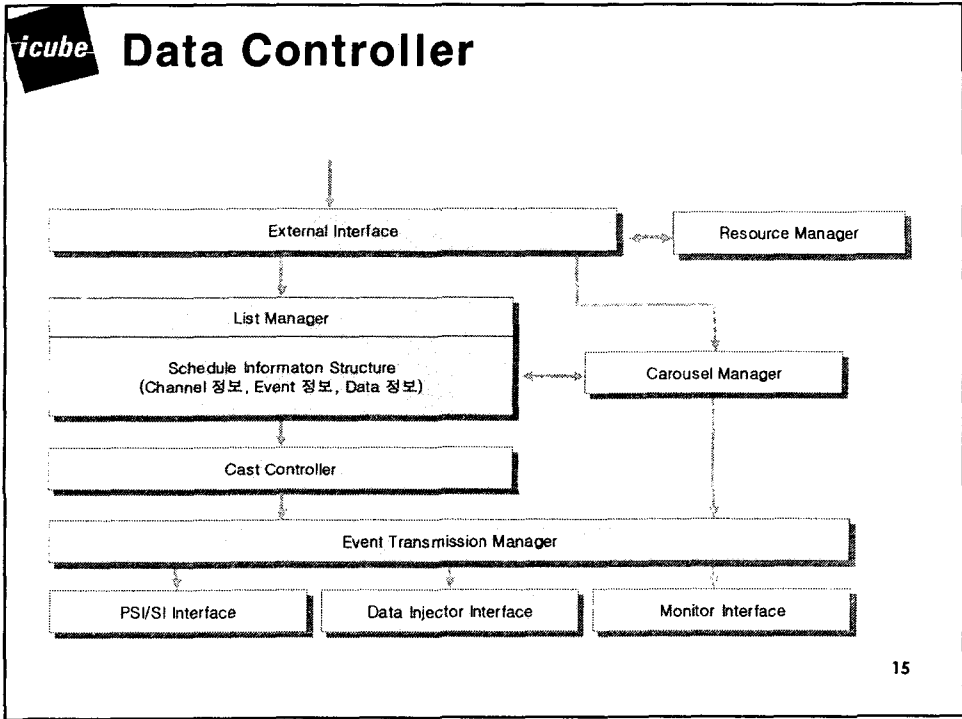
icube Data Controller

External Interface

Resource Manager

List Manager

Schedule Informaton Structure
(Channel 정보, Event 정보, Data 정보)

Carousel Manager

Cast Controller

Event Transmission Manager

PSI/SI Interface

Data Injector Interface

Monitor Interface

15